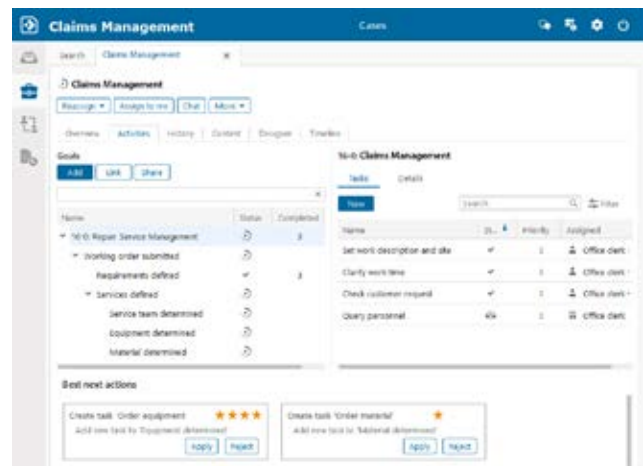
Claims Management

Cases

Search

Claims Management

Claims Management

Reassign ▾

Assign to me

Chat

More ▾

Overview

Activities

History

Content

Discover

Timeline

Goals

Add

Link

Share

| Name | Status | Completed |
|---|---|---|
| Repair Service Management |  | 3 |
| Working order submitted |  |  |
| Requirements defined |  | 3 |
| Services defined |  |  |
| Service team determined |  |  |
| Equipment determined |  |  |
| Material determined |  |  |

Claims Management

Tasks

Details

New

Search

Filter

| Name | St... | Priority | Assigned |
|---|---|---|---|
| Set work description and site |  | 1 | Office clerk |
| Clarify work time |  | 1 | Office clerk |
| Check customer request |  | 1 | Office clerk |
| Query personnel |  | 1 | Office clerk |

Best next actions

Create task 'Order equipment'

Add new task to 'Equipment determined'

Apply

Reject

Create task 'Order material'

Add new task to 'Material determined'

Apply

Reject